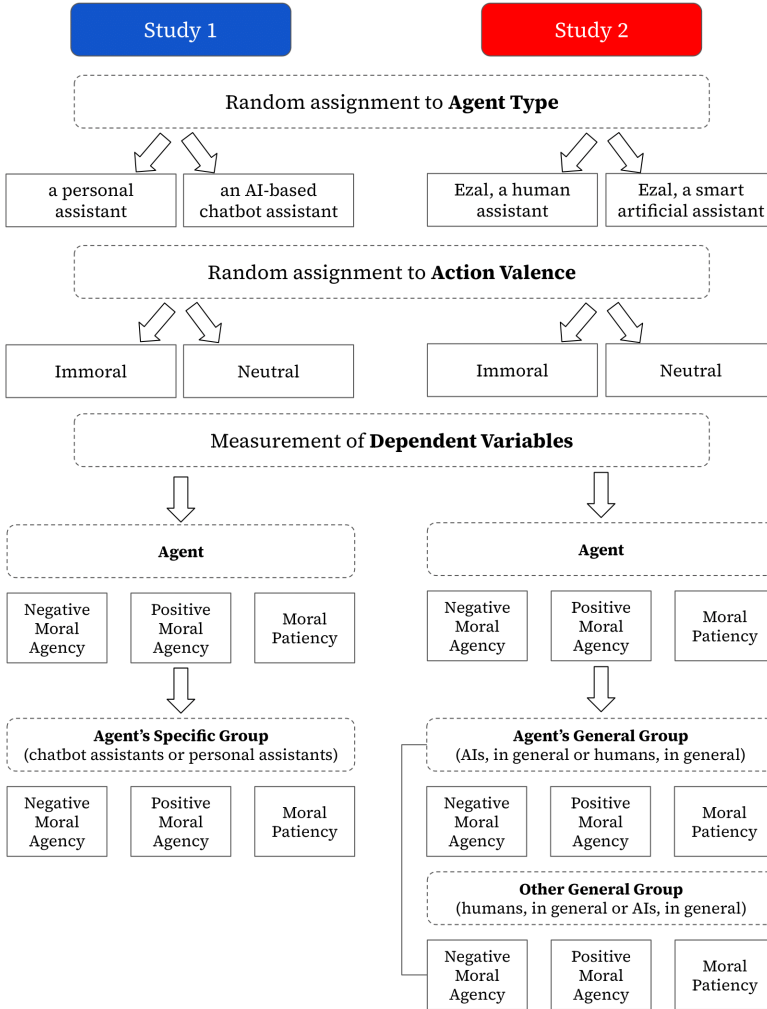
Study 1

Study 2

Random assignment to **Agent Type**

a personal assistant

an AI-based chatbot assistant

Ezal, a human assistant

Ezal, a smart artificial assistant

Random assignment to **Action Valence**

Immoral

Neutral

Immoral

Neutral

Measurement of **Dependent Variables**

**Agent**

Negative Moral Agency

Positive Moral Agency

Moral Patiency

**Agent's Specific Group**
(chatbot assistants or personal assistants)

Negative Moral Agency

Positive Moral Agency

Moral Patiency

**Agent**

Negative Moral Agency

Positive Moral Agency

Moral Patiency

**Agent's General Group**
(AIs, in general or humans, in general)

Negative Moral Agency

Positive Moral Agency

Moral Patiency

**Other General Group**
(humans, in general or AIs, in general)

Negative Moral Agency

Positive Moral Agency

Moral Patiency